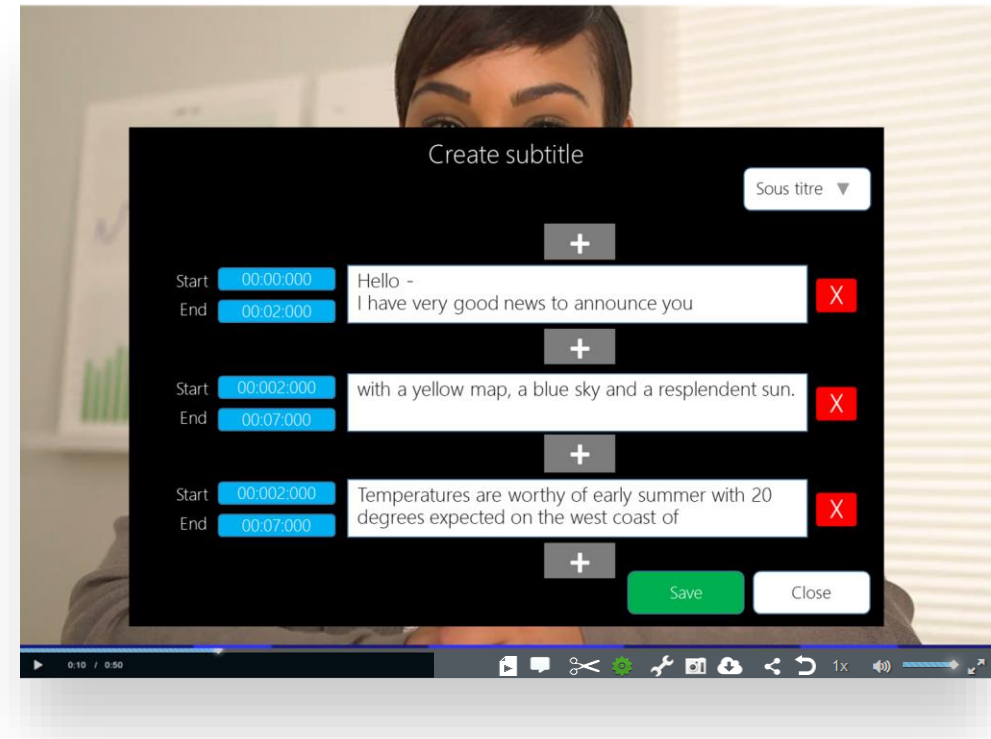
Create subtitle

Sous titre ▼

+

Start 00:00:000
End 00:02:000

Hello -
I have very good news to announce you

X

+

Start 00:002:000
End 00:07:000

with a yellow map, a blue sky and a resplendent sun.

X

+

Start 00:002:000
End 00:07:000

Temperatures are worthy of early summer with 20 degrees expected on the west coast of

X

+

Save

Close

0:10 / 0:50

1x